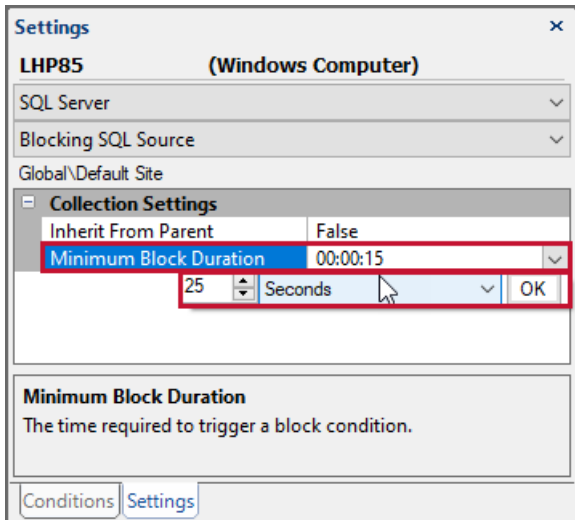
Settings ×

LHP85 (Windows Computer)

SQL Server

Blocking SQL Source

Global\Default Site

⊟ Collection Settings

| Inherit From Parent | False |
|---|---|
| Minimum Block Duration | 00:00:15 |

25 Seconds OK

Minimum Block Duration

The time required to trigger a block condition.

Conditions Settings